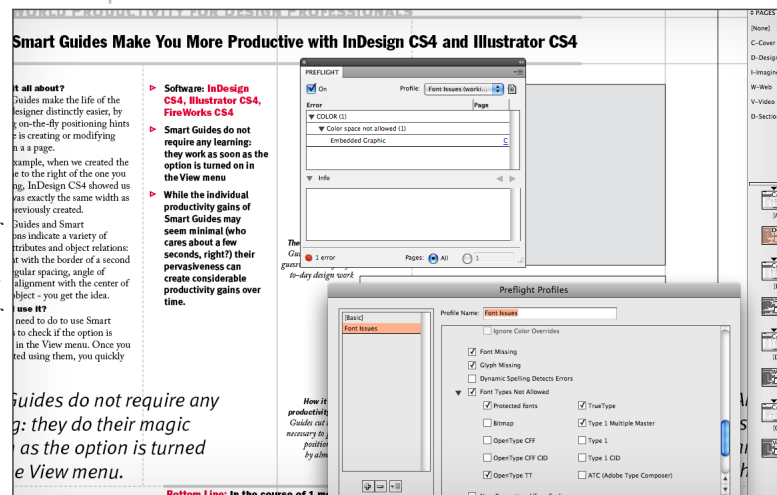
WORLD PRODUCTIVITY FOR DESIGN PROFESSIONALS

Smart Guides Make You More Productive with InDesign CS4 and Illustrator CS4

it all about?
Guides make the life of the designer distinctly easier, by on-the-fly positioning hints e is creating or modifying n a page.

example, when we created the e to the right of the one you g, InDesign CS4 showed us was exactly the same width as reviously created.

Guides and Smart ons indicate a variety of ttributes and object relations: t with the border of a second gular spacing, angle of alignment with the center of bject - you get the idea.

use it?
need to do to use Smart s to check if the option is in the View menu. Once you ted using them, you quickly

Guides do not require any g: they do their magic as the option is turned e View menu.

Software: InDesign CS4, Illustrator CS4, FireWorks CS4

Smart Guides do not require any learning: they work as soon as the option is turned on in the View menu

While the individual productivity gains of Smart Guides may seem minimal (who cares about a few seconds, right?) their pervasiveness can create considerable productivity gains over time.

PREFLIGHT
On
Profile: Font Issues (worki...
Error
Page
COLOR (1)
Color space not allowed (1)
Embedded Graphic
C
Info
1 error
Pages: All 1

The Guid guesti to-day design work

How it productivity Guides cut necessary to positio by alm

Preflight Profiles
[Basic]
Font Issues
Profile Name: Font Issues
Ignore Color Overrides
Font Missing
Glyph Missing
Dynamic Spelling Detects Errors
Font Types Not Allowed
Protected fonts
TrueType
Bitmap
Type 1 Multiple Master
OpenType CFF
Type 1
OpenType CFF CID
Type 1 CID
OpenType TT
ATC (Adobe Type Composer)

Bottom Line: In the course of 1 m

PAGES
[None]
C-Cover
D-Design
I-Imagin
W-Web
V-Video
D-Section